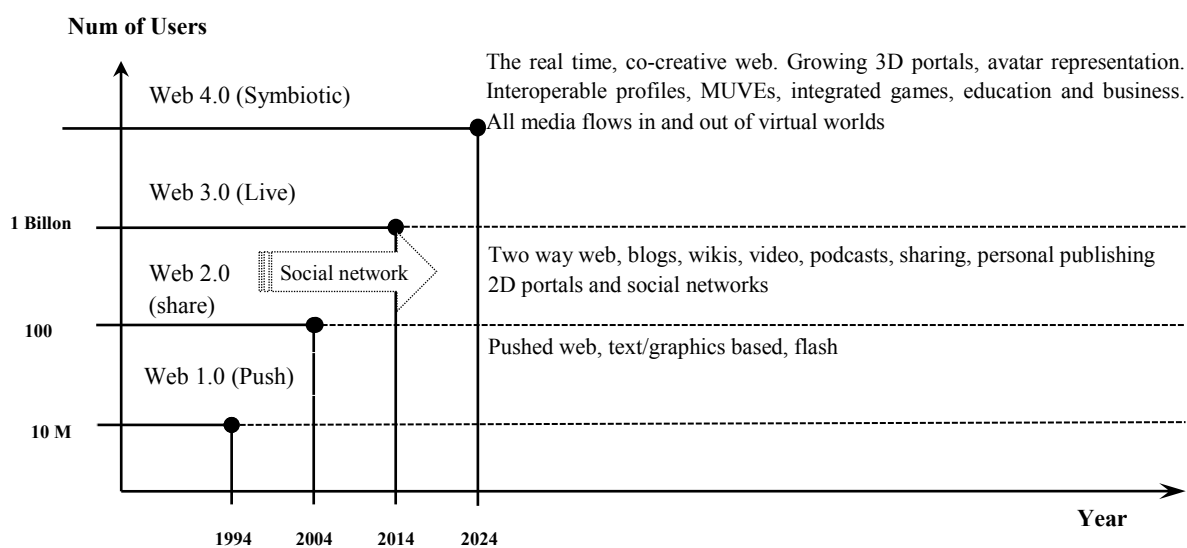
Num of Users

The real time, co-creative web. Growing 3D portals, avatar representation. Interoperable profiles, MUVEs, integrated games, education and business. All media flows in and out of virtual worlds

Web 4.0 (Symbiotic)

Web 3.0 (Live)

1 Billon

Web 2.0 (share)

Social network

Two way web, blogs, wikis, video, podcasts, sharing, personal publishing 2D portals and social networks

100

Pushed web, text/graphics based, flash

Web 1.0 (Push)

10 M

Year

1994 2004 2014 2024